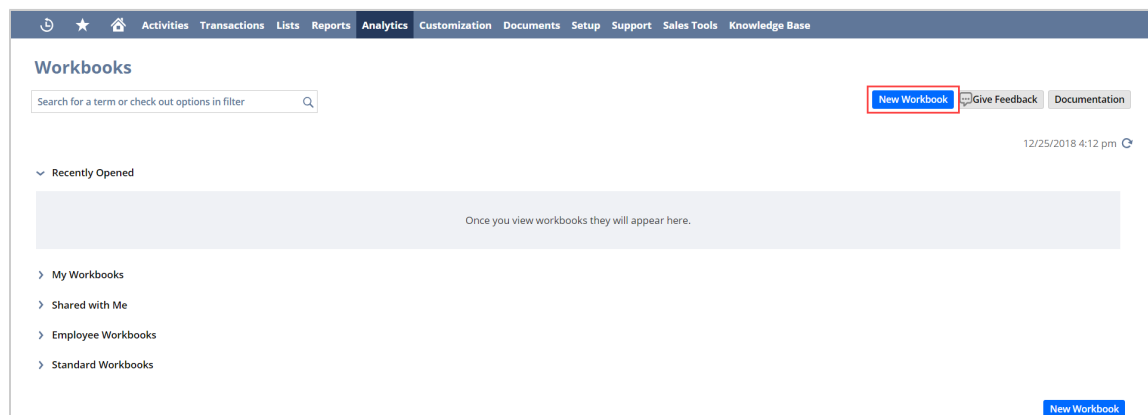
Activities Transactions Lists Reports Analytics Customization Documents Setup Support Sales Tools Knowledge Base

Workbooks

Search for a term or check out options in filter

New Workbook Give Feedback Documentation

12/25/2018 4:12 pm

Recently Opened

Once you view workbooks they will appear here.

My Workbooks

Shared with Me

Employee Workbooks

Standard Workbooks

New Workbook